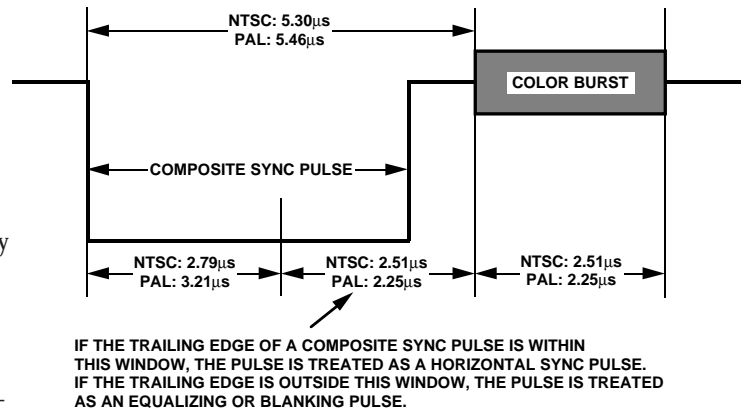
NTSC: 5.30μs
PAL: 5.46μs

COLOR BURST

COMPOSITE SYNC PULSE

y

NTSC: 2.79μs
PAL: 3.21μs

NTSC: 2.51μs
PAL: 2.25μs

NTSC: 2.51μs
PAL: 2.25μs

IF THE TRAILING EDGE OF A COMPOSITE SYNC PULSE IS WITHIN THIS WINDOW, THE PULSE IS TREATED AS A HORIZONTAL SYNC PULSE. IF THE TRAILING EDGE IS OUTSIDE THIS WINDOW, THE PULSE IS TREATED AS AN EQUALIZING OR BLANKING PULSE.